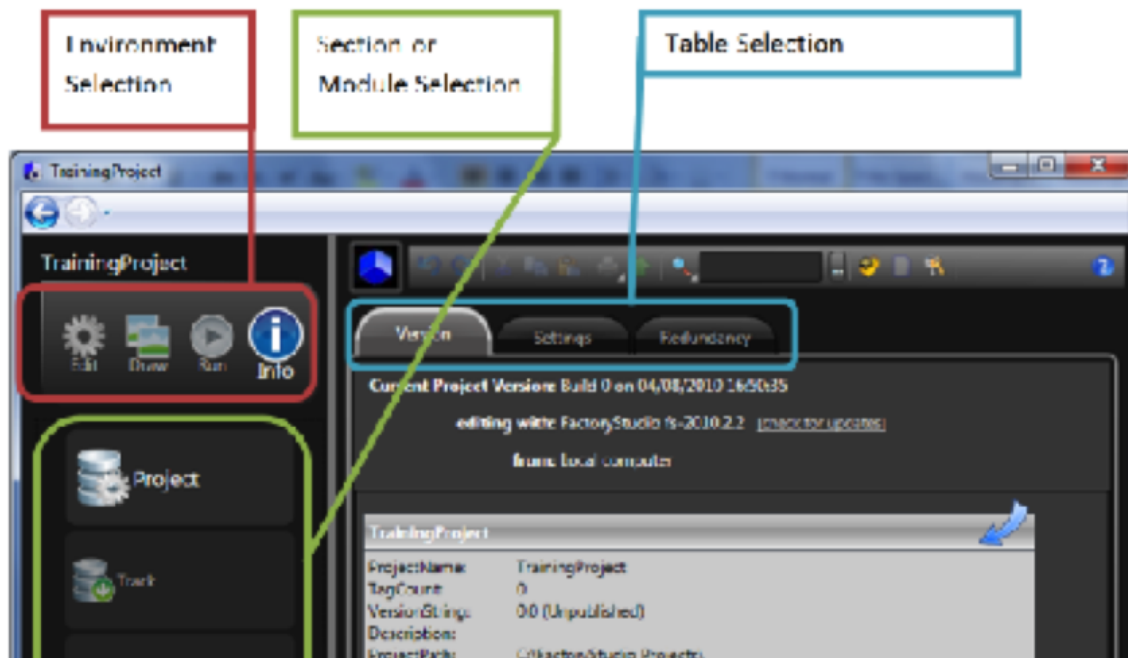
Environment Selection

Section or Module Selection

Table Selection

TrainingProject

TrainingProject

Edit Draw Run Info

Project

Track

Version

Settings

Redundancy

Current Project Version: Build 0 on 04/08/2010 16:50:35

editing with: FactoryStudio fs-2010.2.2 [check for updates]

from: Local computer

TrainingProject

| | |
|---|---|
| ProjectName: | TrainingProject |
| TagCount: | 0 |
| VersionString: | 0.0 (Unpublished) |
| Description: | |
| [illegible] | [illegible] |